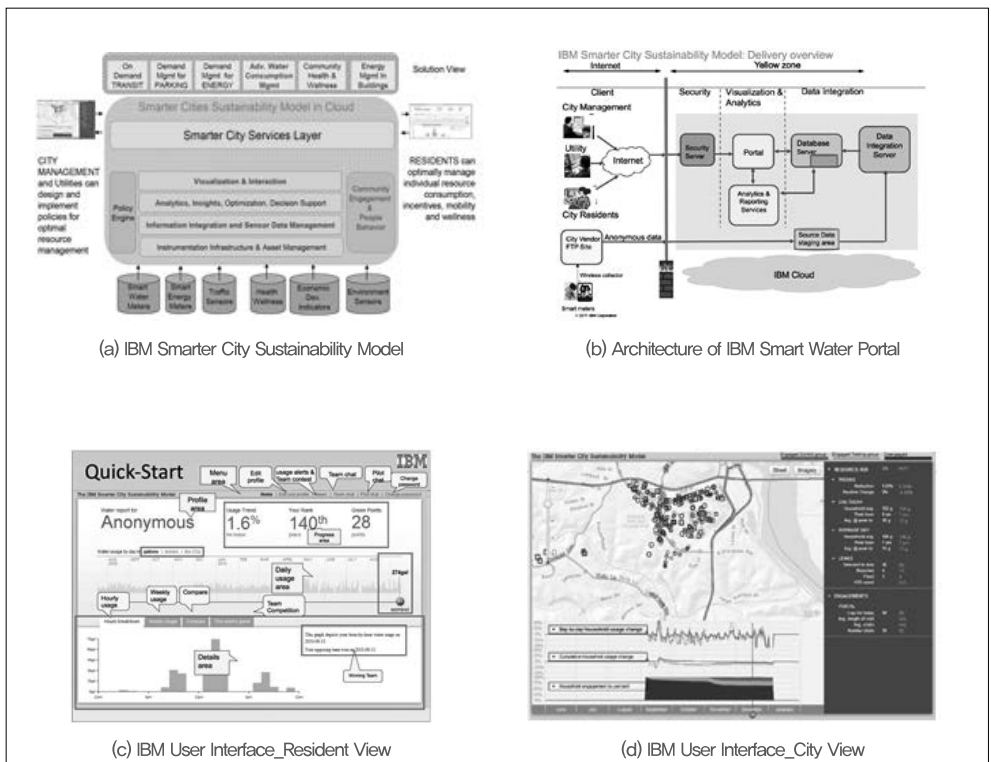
On Demand TRANSIT

Demand Mgmt for PARKING

Demand Mgmt for ENERGY

Adv. Water Consumption Mgmt

Community Health & Wellness

Energy Mgmt in Buildings

Solution View

Smarter Cities Sustainability Model in Cloud

Smarter City Services Layer

CITY MANAGEMENT and Utilities can design and implement policies for optimal resource management

RESIDENTS can optimally manage individual resource consumption, incentives, mobility and wellness

Policy Engine

Visualization & Interaction

Analytics, Insights, Optimization, Decision Support

Information Integration and Sensor Data Management

Instrumentation Infrastructure & Asset Management

Community Engagement & People Behavior

Smart Water Meters

Smart Energy Meters

Traffic Sensors

Health Wellness

Economic Dev. Indicators

Environment Sensors

(a) IBM Smarter City Sustainability Model

IBM Smarter City Sustainability Model: Delivery overview

Internet

Yellow zone

Client

Security

Visualization & Analytics

Data Integration

City Management

Utility

Internet

City Residents

Security Server

Portal

Database Server

Data Integration Server

Analytics & Reporting Services

Anonymous data

City Vendor FTP Site

Source Data staging area

Wireless collector

IBM Cloud

Smart meters

(b) Architecture of IBM Smart Water Portal

Quick-Start

IBM

Menu area

Edit profile

Usage alerts & Team contest

Team chat

Pilot chat

Change password

The IBM Smarter City Sustainability Model

Profile area

Water report for

Anonymous

Usage Trend

1.6%

Your Rank

140th

Green Points

28

Progress area

Daily usage area

Hourly usage

Weekly usage

Compare

Team Competition

Details area

Winning Team

(c) IBM User Interface_Resident View

The IBM Smarter City Sustainability Model

(d) IBM User Interface_City View